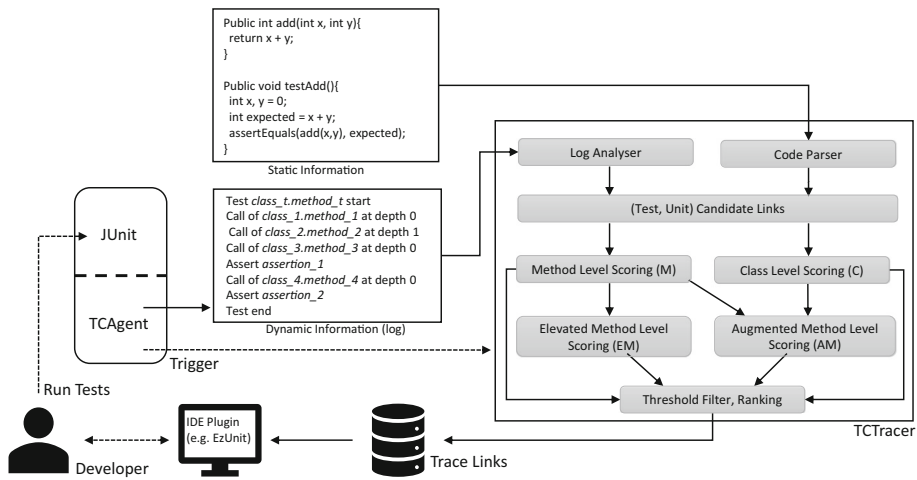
Public int add(int x, int y){
return x + y;
}

Public void testAdd(){
int x, y = 0;
int expected = x + y;
assertEquals(add(x,y), expected);
}

Static Information

Test class_t.method_t start
Call of class_1.method_1 at depth 0
Call of class_2.method_2 at depth 1
Call of class_3.method_3 at depth 0
Assert assertion_1
Call of class_4.method_4 at depth 0
Assert assertion_2
Test end

Dynamic Information (log)

JUnit

TCAgent

Trigger

Run Tests

Log Analyser

Code Parser

(Test, Unit) Candidate Links

Method Level Scoring (M)

Class Level Scoring (C)

Elevated Method Level Scoring (EM)

Augmented Method Level Scoring (AM)

Threshold Filter, Ranking

TCTracer

Developer

IDE Plugin (e.g. EzUnit)

Trace Links